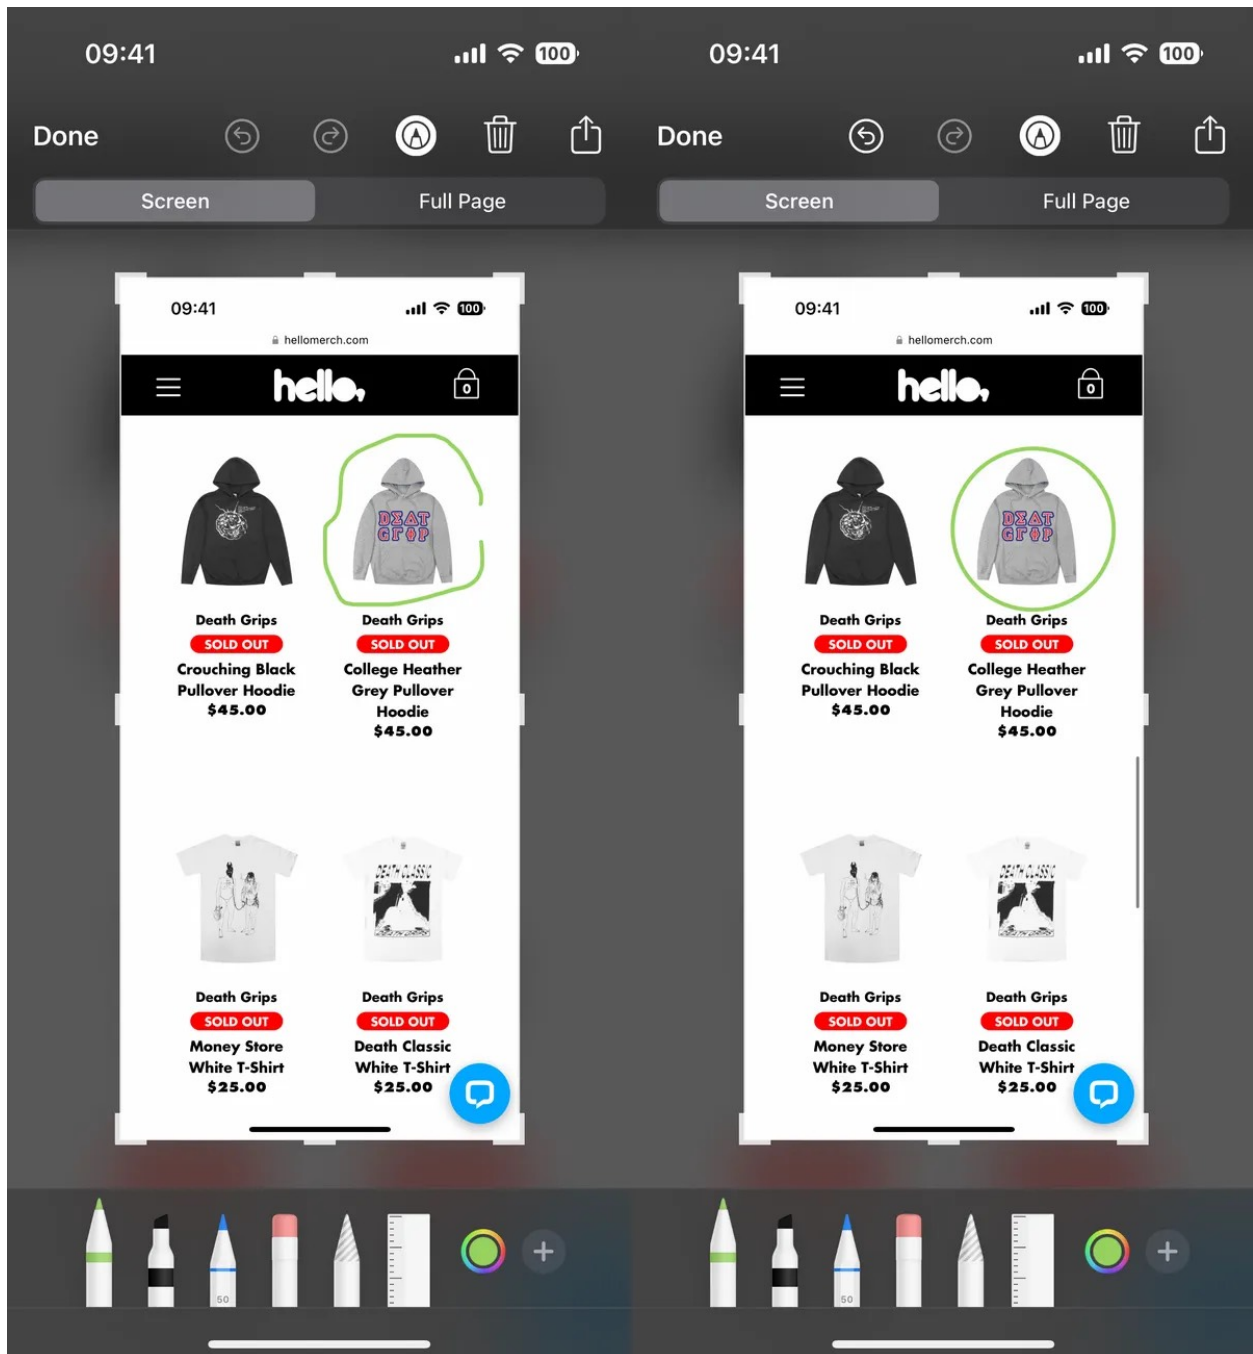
09:41 100

Done

Screen Full Page

09:41 100

hellomerch.com

hello,

0

Death Grips
SOLD OUT
Crouching Black Pullover Hoodie
$45.00

Death Grips
SOLD OUT
College Heather Grey Pullover Hoodie
$45.00

Death Grips
SOLD OUT
Money Store White T-Shirt
$25.00

Death Grips
SOLD OUT
Death Classic White T-Shirt
$25.00

50

09:41 100

Done

Screen Full Page

09:41 100

hellomerch.com

hello,

0

Death Grips
SOLD OUT
Crouching Black Pullover Hoodie
$45.00

Death Grips
SOLD OUT
College Heather Grey Pullover Hoodie
$45.00

Death Grips
SOLD OUT
Money Store White T-Shirt
$25.00

Death Grips
SOLD OUT
Death Classic White T-Shirt
$25.00

50